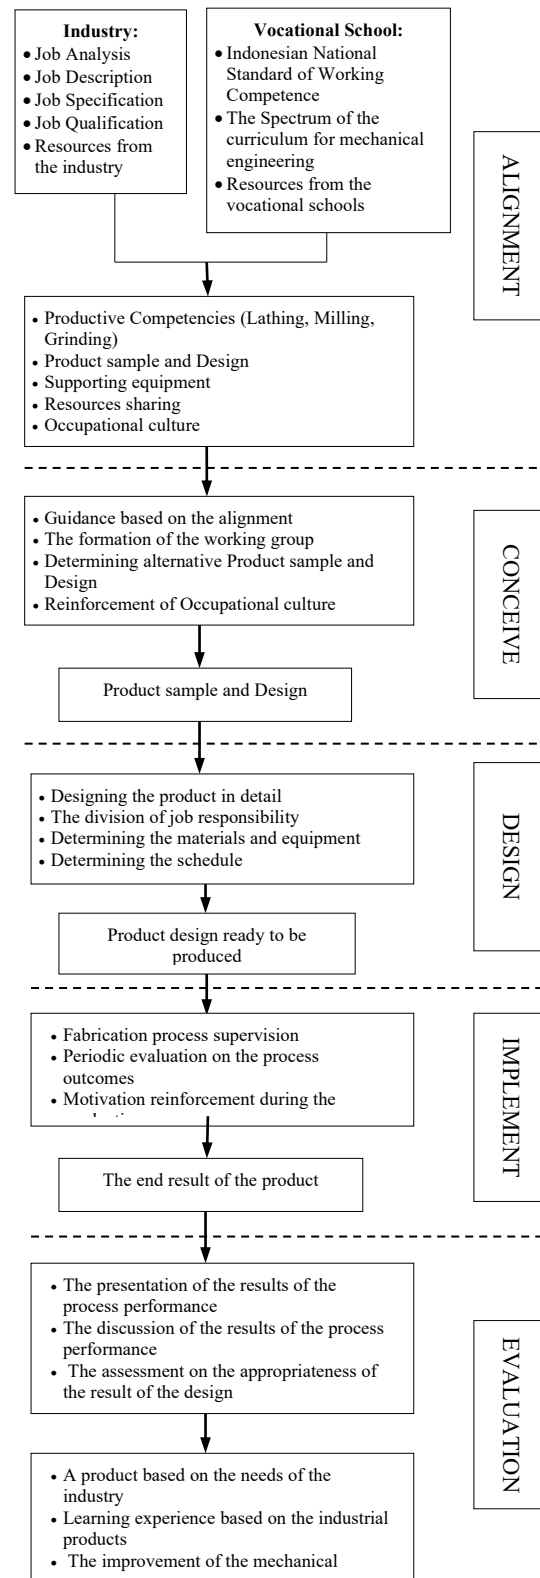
**Industry:**
- Job Analysis
- Job Description
- Job Specification
- Job Qualification
- Resources from the industry

**Vocational School:**
- Indonesian National Standard of Working Competence
- The Spectrum of the curriculum for mechanical engineering
- Resources from the vocational schools

ALIGNMENT

- Productive Competencies (Lathing, Milling, Grinding)
- Product sample and Design
- Supporting equipment
- Resources sharing
- Occupational culture

- Guidance based on the alignment
- The formation of the working group
- Determining alternative Product sample and Design
- Reinforcement of Occupational culture

CONCEIVE

Product sample and Design

- Designing the product in detail
- The division of job responsibility
- Determining the materials and equipment
- Determining the schedule

DESIGN

Product design ready to be produced

- Fabrication process supervision
- Periodic evaluation on the process outcomes
- Motivation reinforcement during the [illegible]

IMPLEMENT

The end result of the product

- The presentation of the results of the process performance
- The discussion of the results of the process performance
- The assessment on the appropriateness of the result of the design

EVALUATION

- A product based on the needs of the industry
- Learning experience based on the industrial products
- The improvement of the mechanical